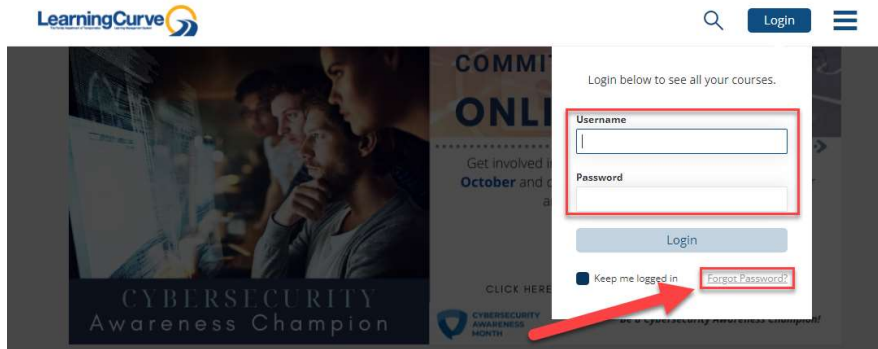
LearningCurve

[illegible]

Login

COMMIT

ONLI

Get involved i

October and c

a

CYBERSECURITY
Awareness Champion

CLICK HERE

CYBERSECURITY AWARENESS MONTH

Be a Cybersecurity Awareness Champion!

Login below to see all your courses.

Username

Password

Login

Keep me logged in

Forgot Password?